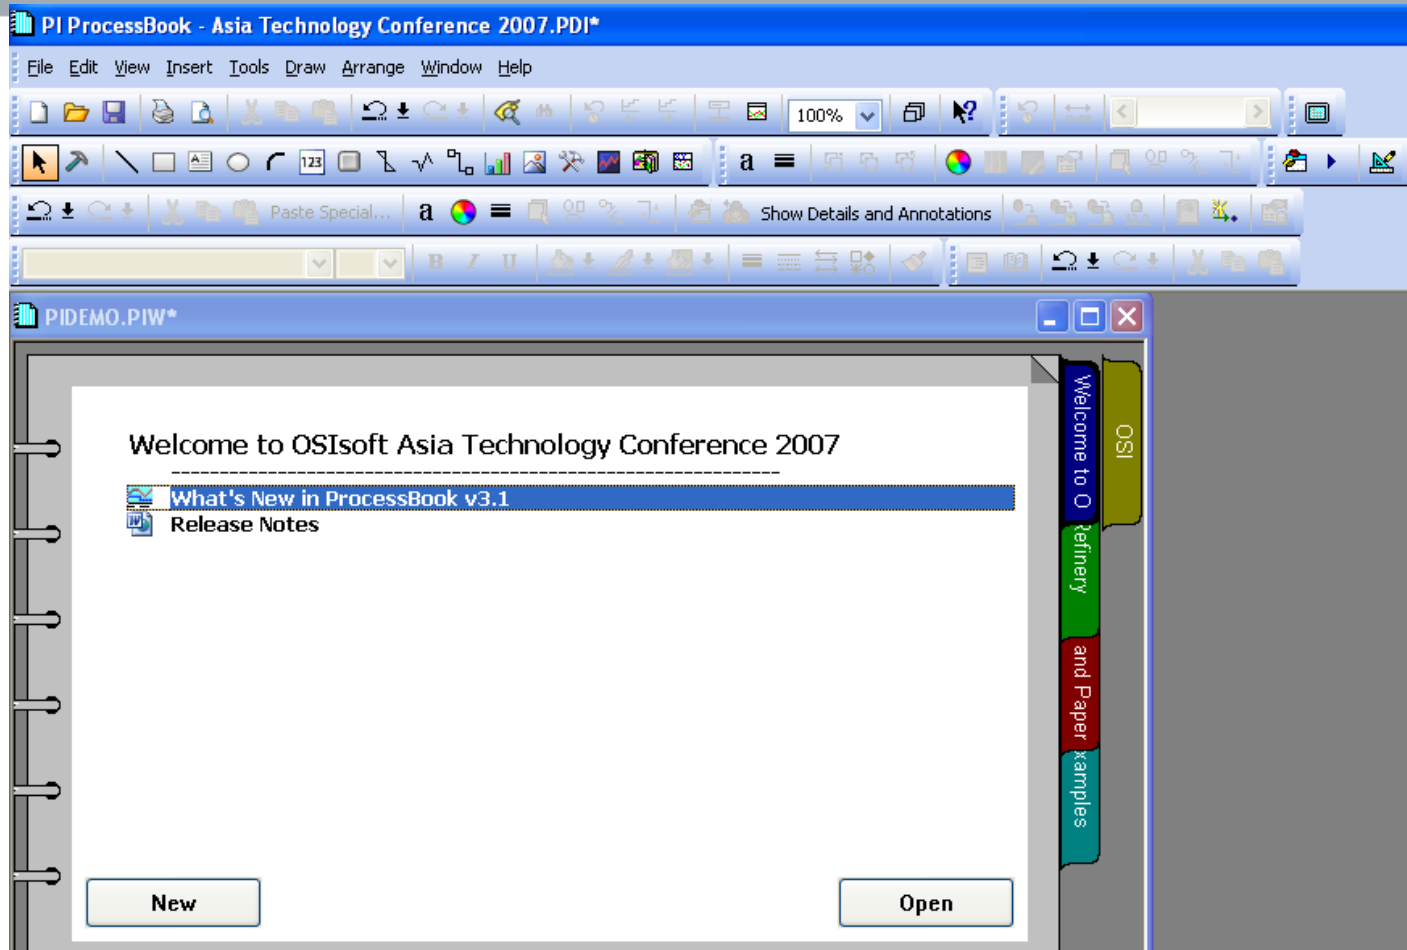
PI ProcessBook - Asia Technology Conference 2007.PDI*

File Edit View Insert Tools Draw Arrange Window Help

100%

a

Paste Special...

a

Show Details and Annotations

PIDEMO.PIW*

Welcome to OSIsoft Asia Technology Conference 2007

---------------------------------------------------------------

What's New in ProcessBook v3.1

Release Notes

New

Open

Welcome to O

OSI

Refinery

and Paper

Examples